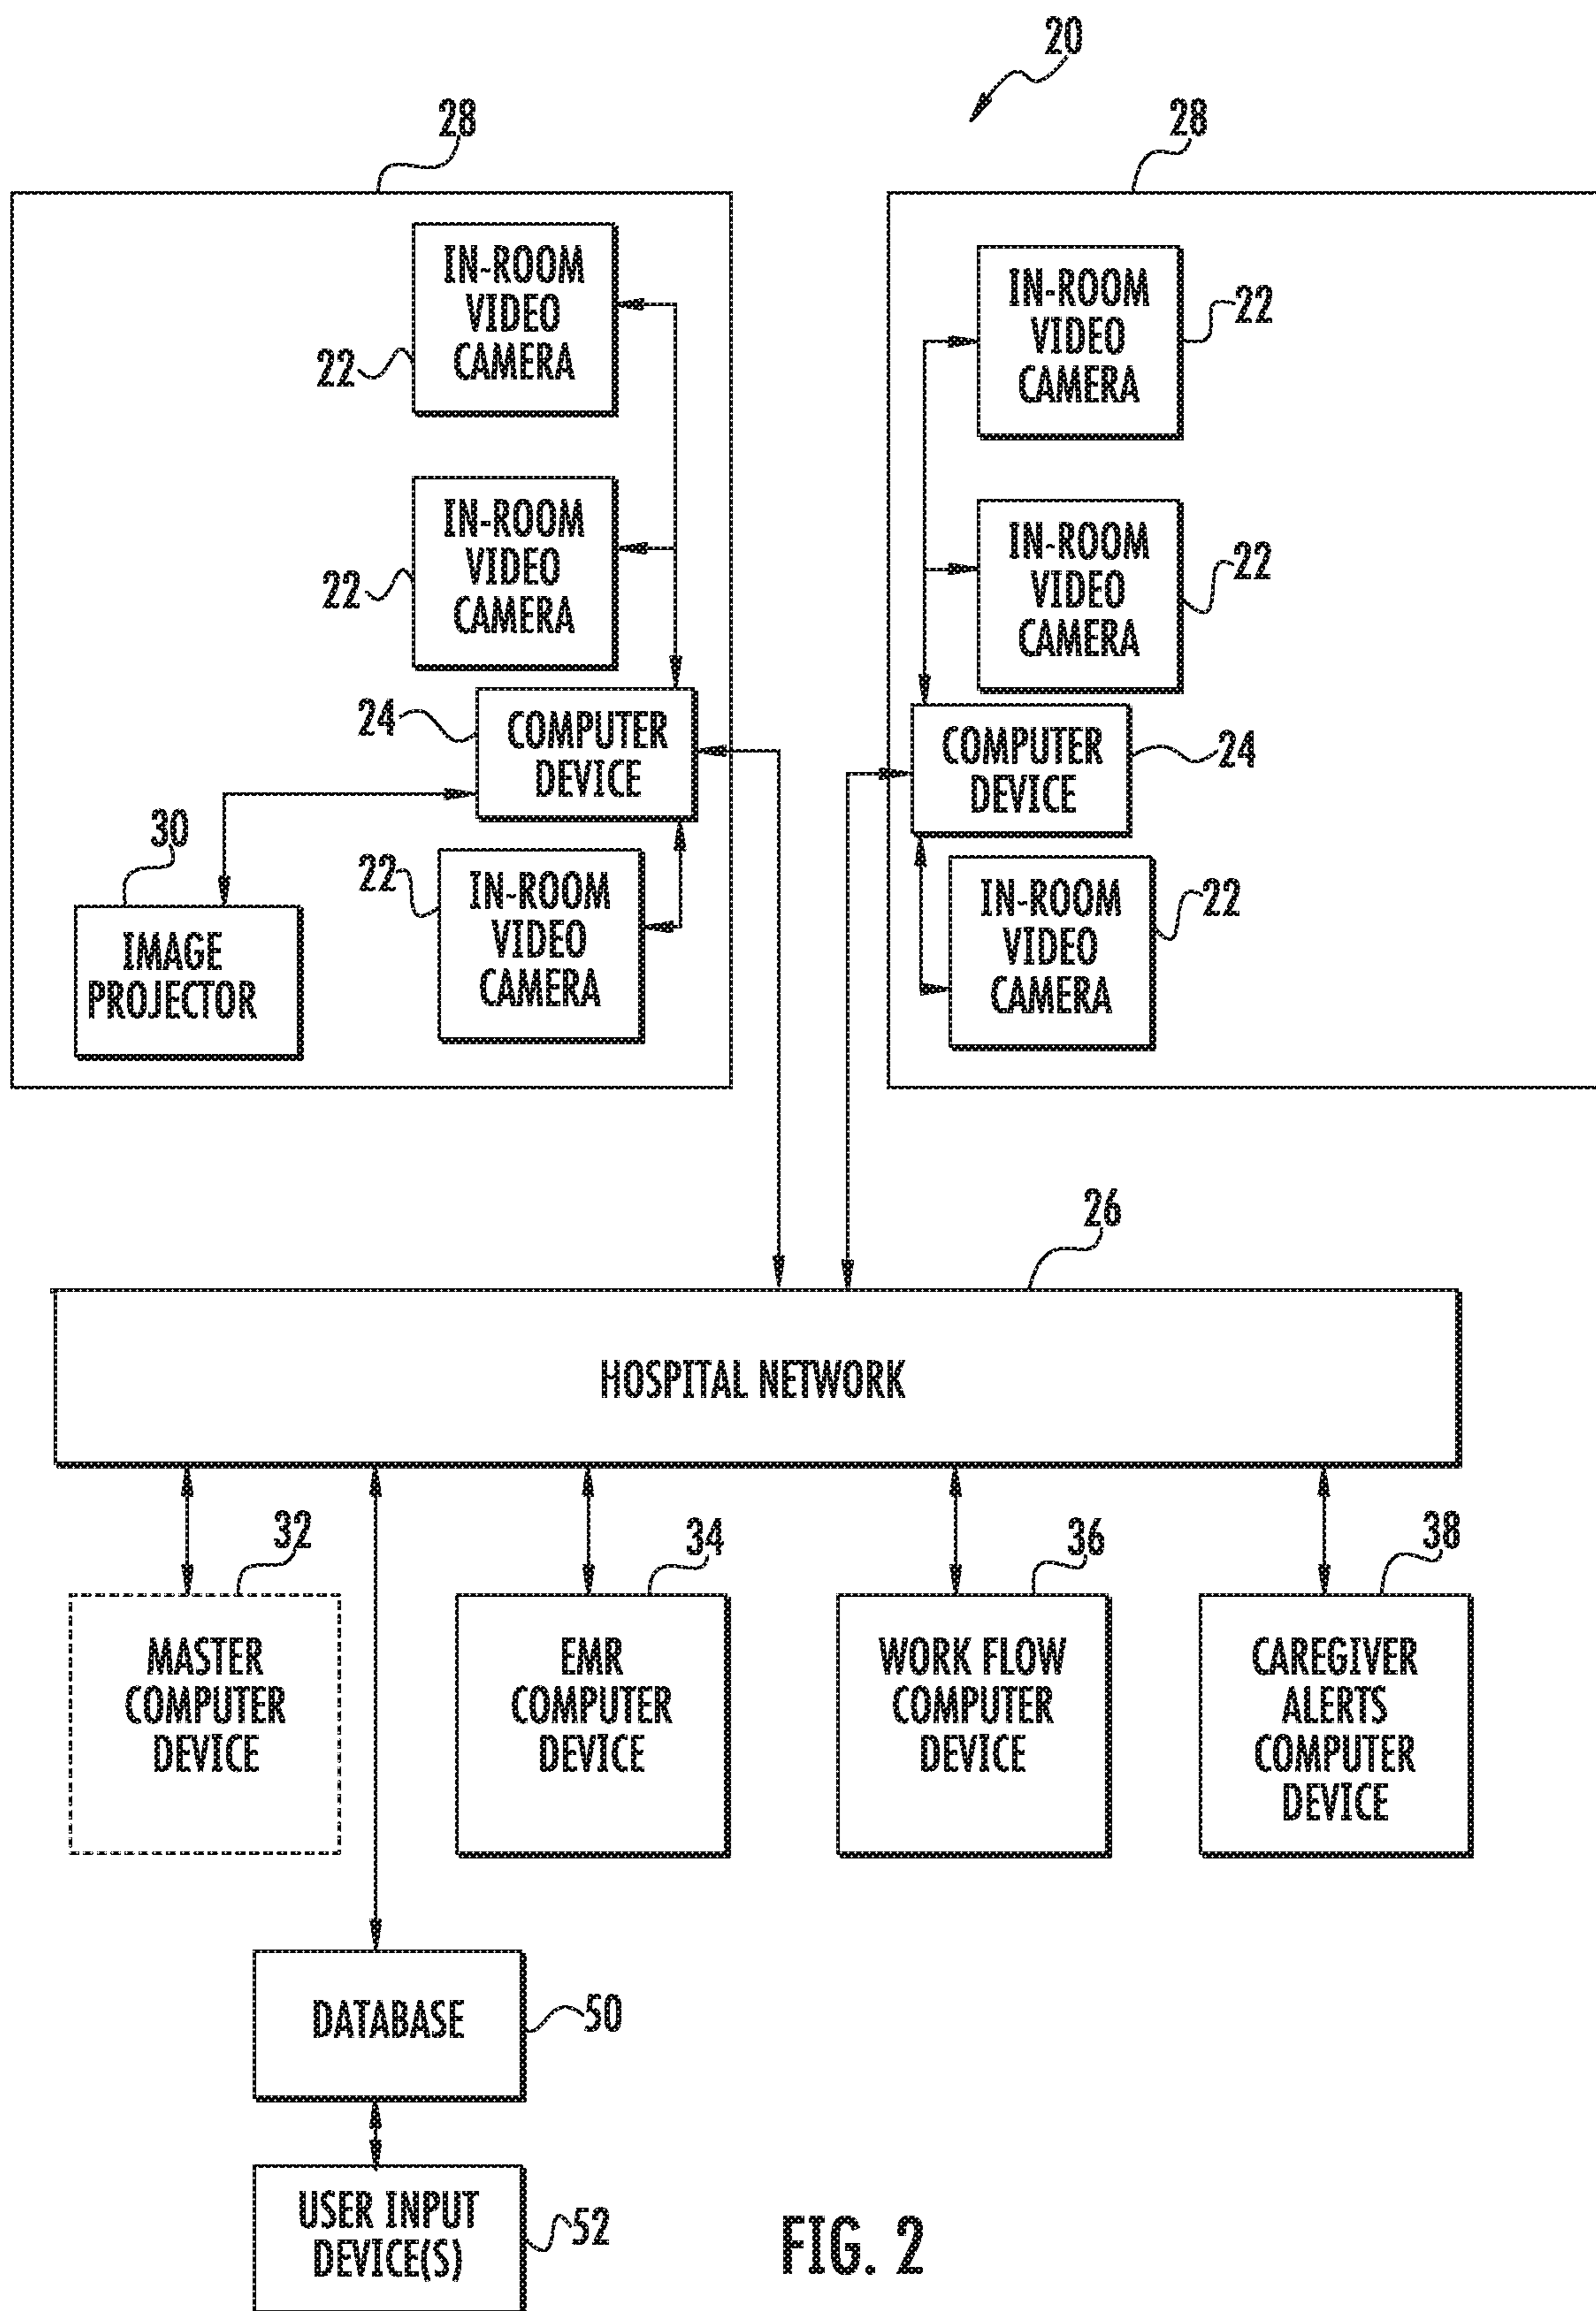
20

28

IN-ROOM VIDEO CAMERA
22

IN-ROOM VIDEO CAMERA
22

24
COMPUTER DEVICE

30
IMAGE PROJECTOR

22
IN-ROOM VIDEO CAMERA

28

IN-ROOM VIDEO CAMERA
22

IN-ROOM VIDEO CAMERA
22

COMPUTER DEVICE
24

IN-ROOM VIDEO CAMERA
22

26
HOSPITAL NETWORK

32
MASTER COMPUTER DEVICE

34
EMR COMPUTER DEVICE

36
WORK FLOW COMPUTER DEVICE

38
CAREGIVER ALERTS COMPUTER DEVICE

DATABASE
50

USER INPUT DEVICE(S)
52

FIG. 2